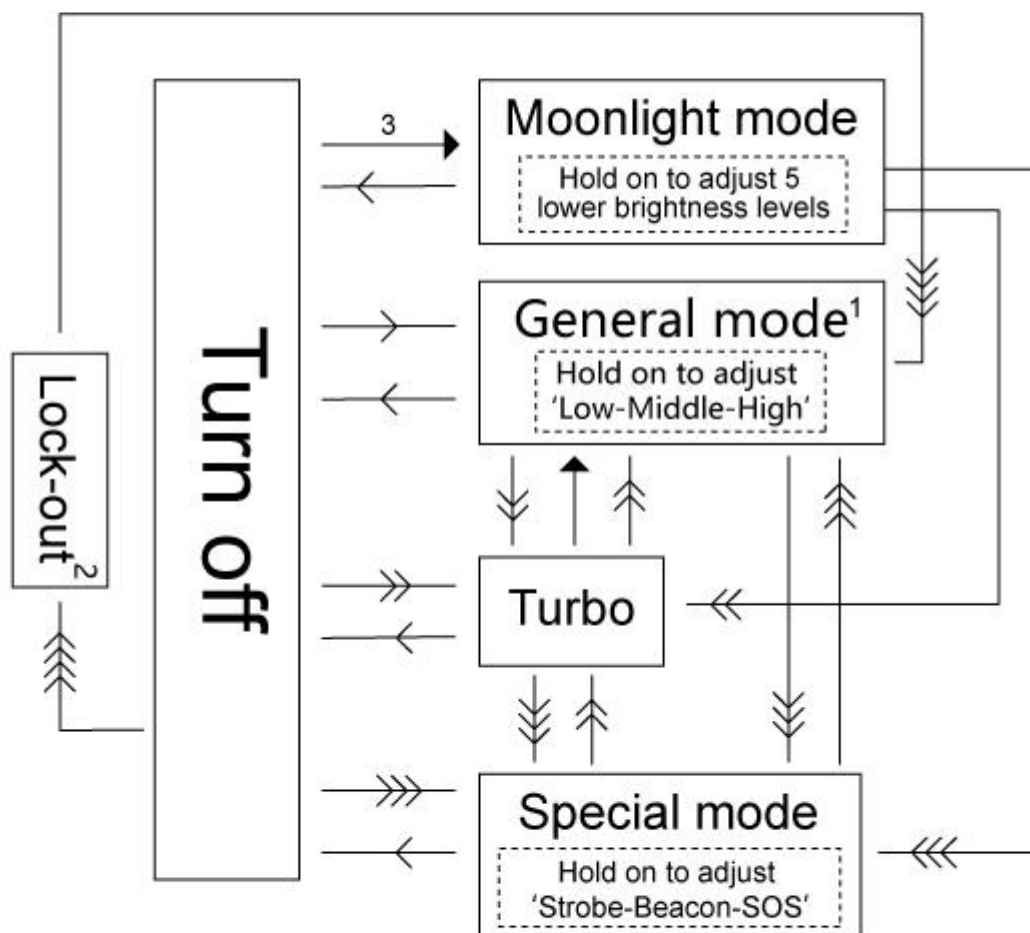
Turn off

Lock-out$^2$

3

Moonlight mode

Hold on to adjust 5 lower brightness levels

General mode$^1$

Hold on to adjust 'Low-Middle-High'

Turbo

Special mode

Hold on to adjust 'Strobe-Beacon-SOS'